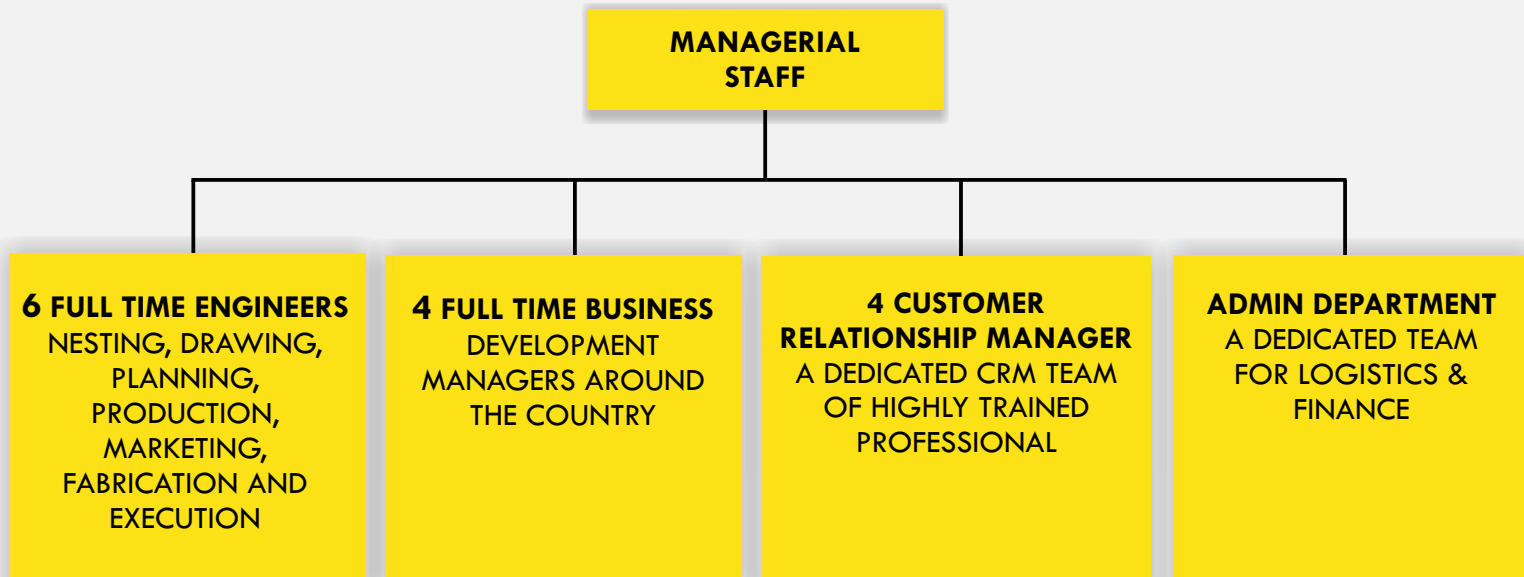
MANAGERIAL STAFF

6 FULL TIME ENGINEERS
NESTING, DRAWING, PLANNING, PRODUCTION, MARKETING, FABRICATION AND EXECUTION

4 FULL TIME BUSINESS
DEVELOPMENT MANAGERS AROUND THE COUNTRY

4 CUSTOMER RELATIONSHIP MANAGER
A DEDICATED CRM TEAM OF HIGHLY TRAINED PROFESSIONAL

ADMIN DEPARTMENT
A DEDICATED TEAM FOR LOGISTICS & FINANCE